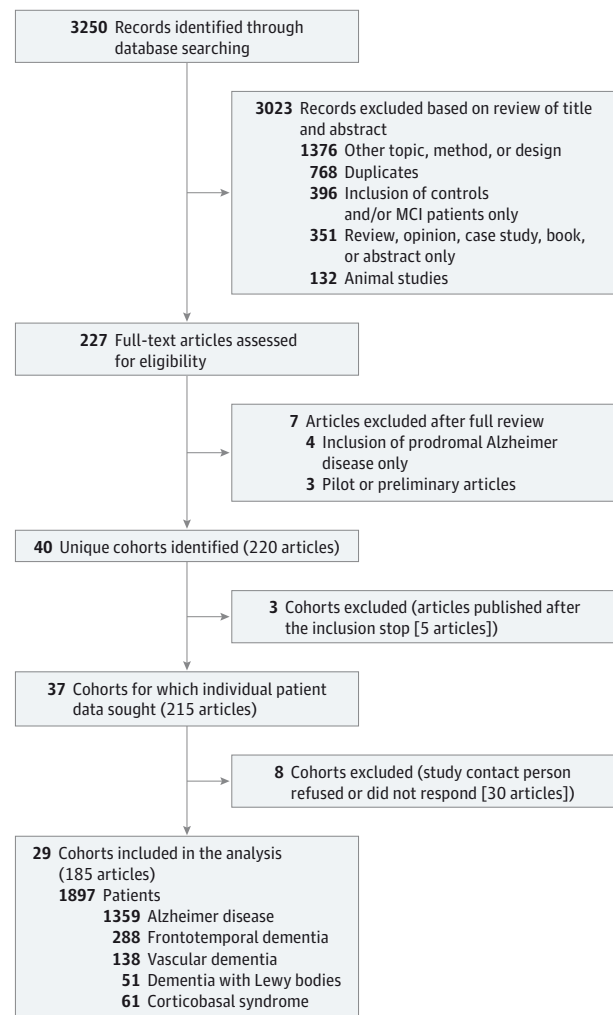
**3250** Records identified through database searching

**3023** Records excluded based on review of title and abstract
**1376** Other topic, method, or design
**768** Duplicates
**396** Inclusion of controls and/or MCI patients only
**351** Review, opinion, case study, book, or abstract only
**132** Animal studies

**227** Full-text articles assessed for eligibility

**7** Articles excluded after full review
**4** Inclusion of prodromal Alzheimer disease only
**3** Pilot or preliminary articles

**40** Unique cohorts identified (220 articles)

**3** Cohorts excluded (articles published after the inclusion stop [5 articles])

**37** Cohorts for which individual patient data sought (215 articles)

**8** Cohorts excluded (study contact person refused or did not respond [30 articles])

**29** Cohorts included in the analysis (185 articles)
**1897** Patients
**1359** Alzheimer disease
**288** Frontotemporal dementia
**138** Vascular dementia
**51** Dementia with Lewy bodies
**61** Corticobasal syndrome